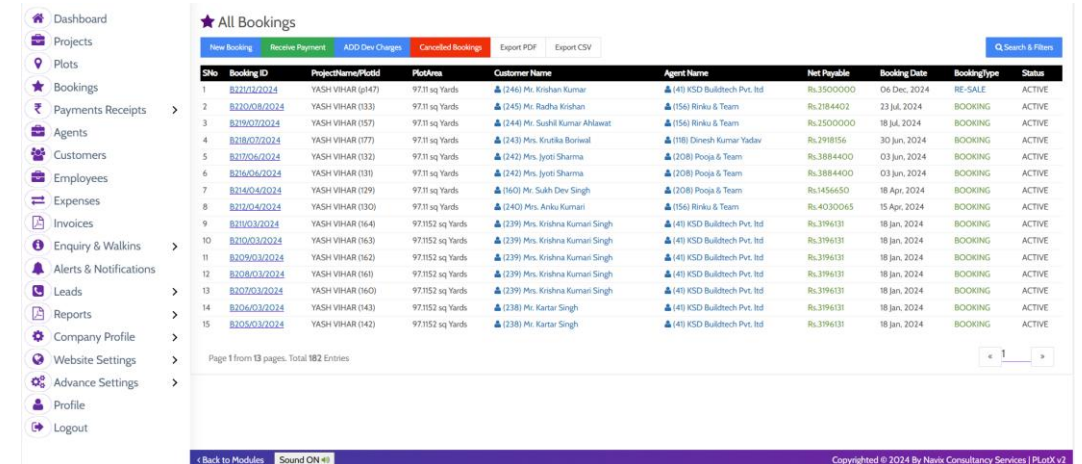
Dashboard
Projects
Plots
Bookings
Payments Receipts
Agents
Customers
Employees
Expenses
Invoices
Enquiry & Walkins
Alerts & Notifications
Leads
Reports
Company Profile
Website Settings
Advance Settings
Profile
Logout

All Bookings

New Booking | Receive Payment | ADD Dev Charges | Cancelled Bookings | Export PDF | Export CSV | Search & Filters

| SNo | Booking ID | ProjectName/PlotId | PlotArea | Customer Name | Agent Name | Net Payable | Booking Date | BookingType | Status |
|---|---|---|---|---|---|---|---|---|---|
| 1 | B221/12/2024 | YASH VIHAR (p147) | 97.11 sq Yards | (246) Mr. Krishan Kumar | (41) KSD Buildtech Pvt. ltd | Rs.3500000 | 06 Dec, 2024 | RE-SALE | ACTIVE |
| 2 | B220/08/2024 | YASH VIHAR (133) | 97.11 sq Yards | (245) Mr. Radha Krishan | (156) Rinku & Team | Rs.2184402 | 23 Jul, 2024 | BOOKING | ACTIVE |
| 3 | B219/07/2024 | YASH VIHAR (157) | 97.11 sq Yards | (244) Mr. Sushil Kumar Ahlawat | (156) Rinku & Team | Rs.2500000 | 18 Jul, 2024 | BOOKING | ACTIVE |
| 4 | B218/07/2024 | YASH VIHAR (177) | 97.11 sq Yards | (243) Mrs. Krutika Boriwal | (118) Dinesh Kumar Yadav | Rs.2918156 | 30 Jun, 2024 | BOOKING | ACTIVE |
| 5 | B217/06/2024 | YASH VIHAR (132) | 97.11 sq Yards | (242) Mrs. Jyoti Sharma | (208) Pooja & Team | Rs.3884400 | 03 Jun, 2024 | BOOKING | ACTIVE |
| 6 | B216/06/2024 | YASH VIHAR (131) | 97.11 sq Yards | (242) Mrs. Jyoti Sharma | (208) Pooja & Team | Rs.3884400 | 03 Jun, 2024 | BOOKING | ACTIVE |
| 7 | B214/04/2024 | YASH VIHAR (129) | 97.11 sq Yards | (160) Mr. Sukh Dev Singh | (208) Pooja & Team | Rs.1456650 | 18 Apr, 2024 | BOOKING | ACTIVE |
| 8 | B212/04/2024 | YASH VIHAR (130) | 97.11 sq Yards | (240) Mrs. Anku Kumari | (156) Rinku & Team | Rs.4030065 | 15 Apr, 2024 | BOOKING | ACTIVE |
| 9 | B211/03/2024 | YASH VIHAR (164) | 97.1152 sq Yards | (239) Mrs. Krishna Kumari Singh | (41) KSD Buildtech Pvt. ltd | Rs.3196131 | 18 Jan, 2024 | BOOKING | ACTIVE |
| 10 | B210/03/2024 | YASH VIHAR (163) | 97.1152 sq Yards | (239) Mrs. Krishna Kumari Singh | (41) KSD Buildtech Pvt. ltd | Rs.3196131 | 18 Jan, 2024 | BOOKING | ACTIVE |
| 11 | B209/03/2024 | YASH VIHAR (162) | 97.1152 sq Yards | (239) Mrs. Krishna Kumari Singh | (41) KSD Buildtech Pvt. ltd | Rs.3196131 | 18 Jan, 2024 | BOOKING | ACTIVE |
| 12 | B208/03/2024 | YASH VIHAR (161) | 97.1152 sq Yards | (239) Mrs. Krishna Kumari Singh | (41) KSD Buildtech Pvt. ltd | Rs.3196131 | 18 Jan, 2024 | BOOKING | ACTIVE |
| 13 | B207/03/2024 | YASH VIHAR (160) | 97.1152 sq Yards | (239) Mrs. Krishna Kumari Singh | (41) KSD Buildtech Pvt. ltd | Rs.3196131 | 18 Jan, 2024 | BOOKING | ACTIVE |
| 14 | B206/03/2024 | YASH VIHAR (143) | 97.1152 sq Yards | (238) Mr. Kartar Singh | (41) KSD Buildtech Pvt. ltd | Rs.3196131 | 18 Jan, 2024 | BOOKING | ACTIVE |
| 15 | B205/03/2024 | YASH VIHAR (142) | 97.1152 sq Yards | (238) Mr. Kartar Singh | (41) KSD Buildtech Pvt. ltd | Rs.3196131 | 18 Jan, 2024 | BOOKING | ACTIVE |

Page 1 from 13 pages. Total 182 Entries

« 1 »

‹ Back to Modules Sound ON

Copyrighted © 2024 By Navix Consultancy Services | PLotX v2